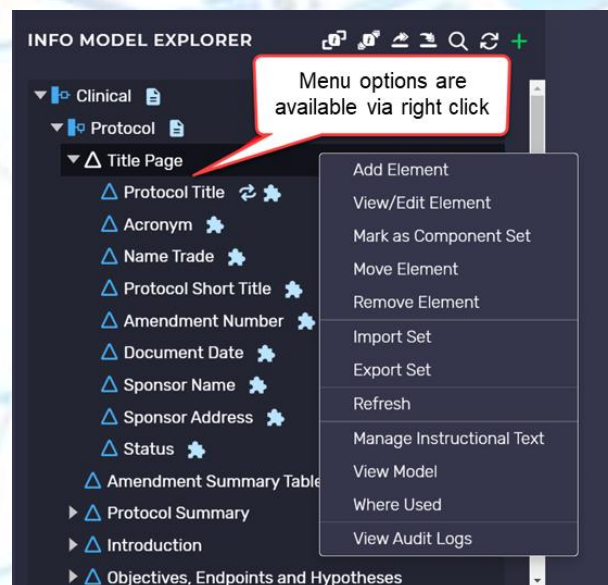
INFO MODEL EXPLORER

Menu options are available via right click

Clinical
Protocol
Title Page
Protocol Title
Acronym
Name Trade
Protocol Short Title
Amendment Number
Document Date
Sponsor Name
Sponsor Address
Status
Amendment Summary Table
Protocol Summary
Introduction
Objectives, Endpoints and Hypotheses

Add Element
View/Edit Element
Mark as Component Set
Move Element
Remove Element
Import Set
Export Set
Refresh
Manage Instructional Text
View Model
Where Used
View Audit Logs